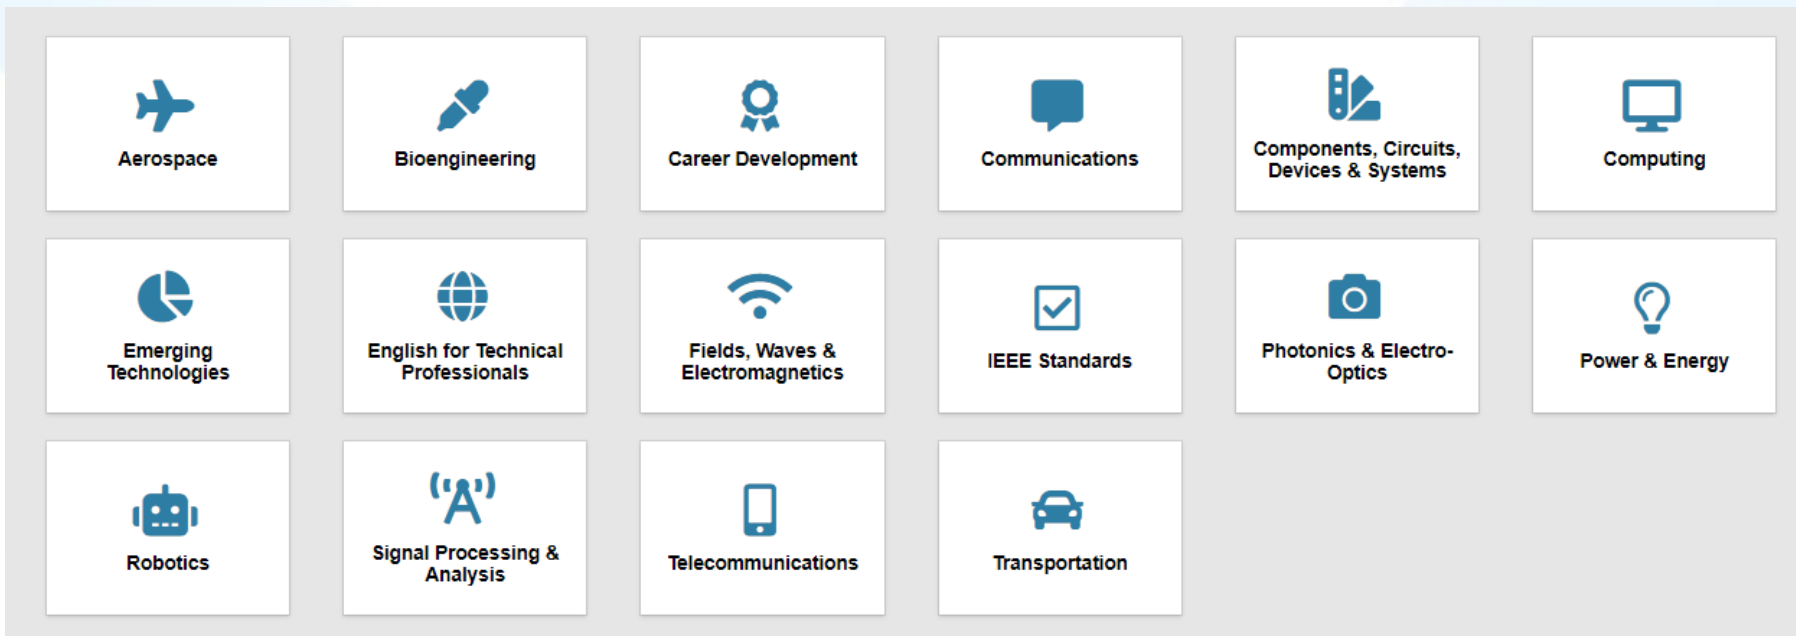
Aerospace

Bioengineering

Career Development

Communications

Components, Circuits, Devices & Systems

Computing

Emerging Technologies

English for Technical Professionals

Fields, Waves & Electromagnetics

IEEE Standards

Photonics & Electro-Optics

Power & Energy

Robotics

Signal Processing & Analysis

Telecommunications

Transportation